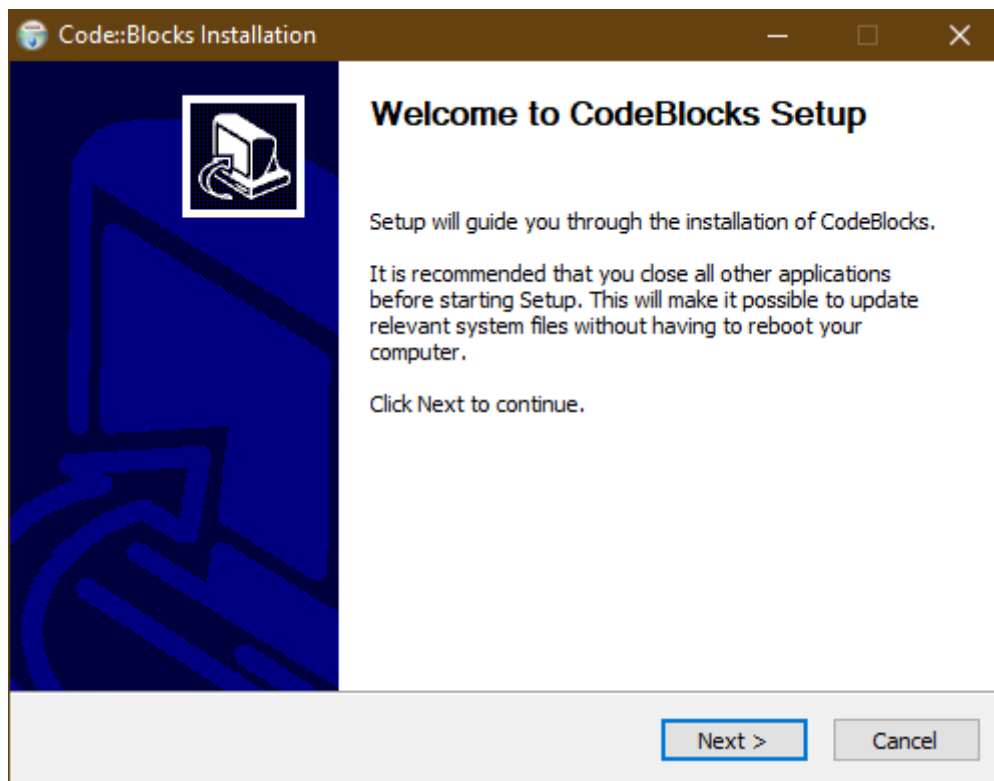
Code::Blocks Installation

Welcome to CodeBlocks Setup

Setup will guide you through the installation of CodeBlocks.

It is recommended that you close all other applications before starting Setup. This will make it possible to update relevant system files without having to reboot your computer.

Click Next to continue.

Next >

Cancel